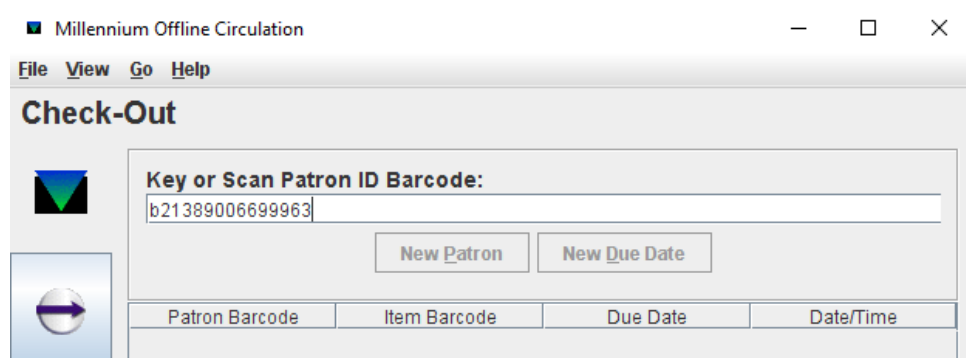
Millennium Offline Circulation

File View Go Help

Check-Out

Key or Scan Patron ID Barcode:

b21389006699963

New Patron New Due Date

| Patron Barcode | Item Barcode | Due Date | Date/Time |
|---|---|---|---|